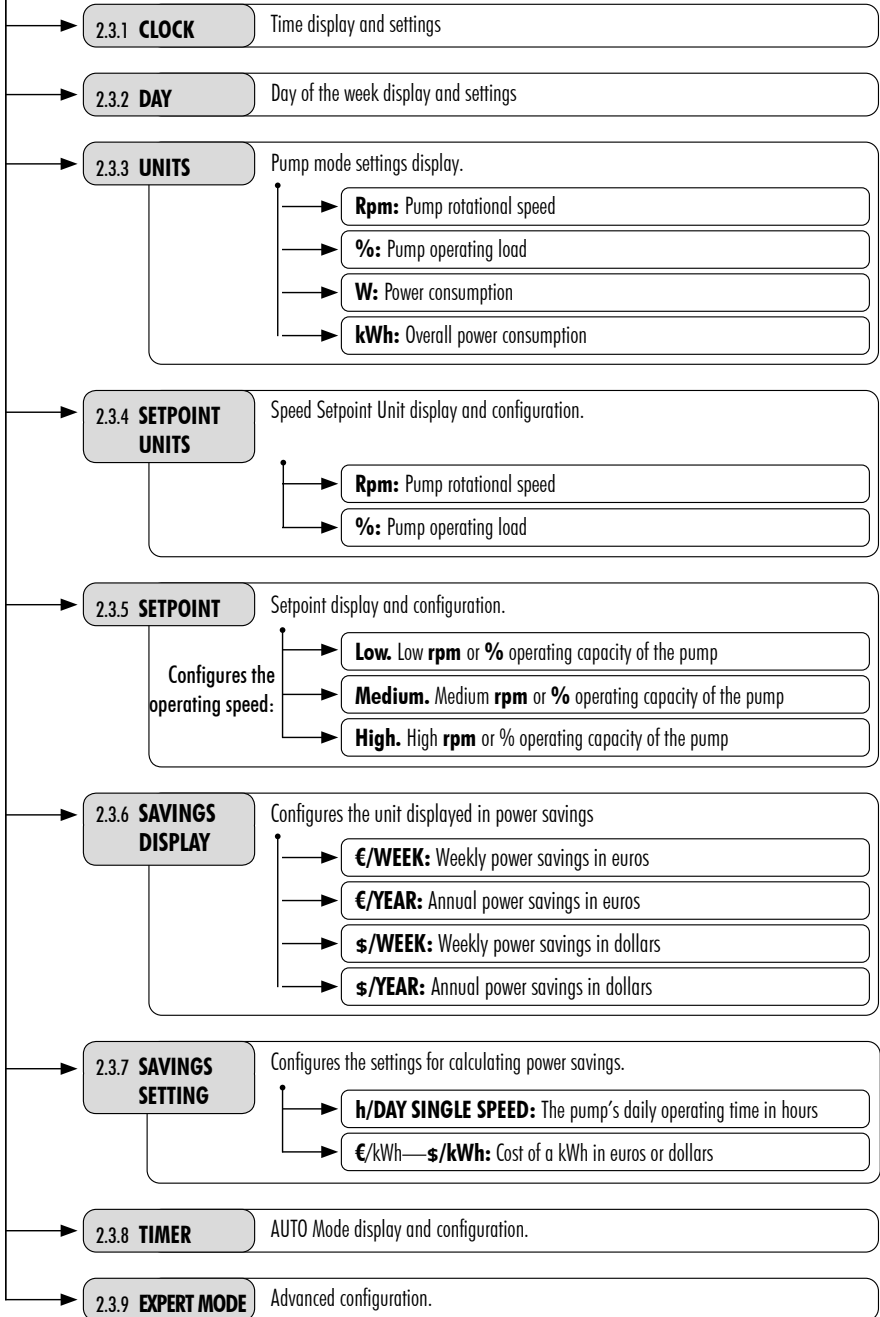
2.3.1 **CLOCK** Time display and settings

2.3.2 **DAY** Day of the week display and settings

2.3.3 **UNITS** Pump mode settings display.

**Rpm:** Pump rotational speed

**%:** Pump operating load

**W:** Power consumption

**kWh:** Overall power consumption

2.3.4 **SETPOINT UNITS** Speed Setpoint Unit display and configuration.

**Rpm:** Pump rotational speed

**%:** Pump operating load

2.3.5 **SETPOINT** Setpoint display and configuration.

Configures the operating speed:

**Low.** Low **rpm** or **%** operating capacity of the pump

**Medium.** Medium **rpm** or **%** operating capacity of the pump

**High.** High **rpm** or % operating capacity of the pump

2.3.6 **SAVINGS DISPLAY** Configures the unit displayed in power savings

**€/WEEK:** Weekly power savings in euros

**€/YEAR:** Annual power savings in euros

**$/WEEK:** Weekly power savings in dollars

**$/YEAR:** Annual power savings in dollars

2.3.7 **SAVINGS SETTING** Configures the settings for calculating power savings.

**h/DAY SINGLE SPEED:** The pump's daily operating time in hours

**€**/kWh—**$/kWh:** Cost of a kWh in euros or dollars

2.3.8 **TIMER** AUTO Mode display and configuration.

2.3.9 **EXPERT MODE** Advanced configuration.